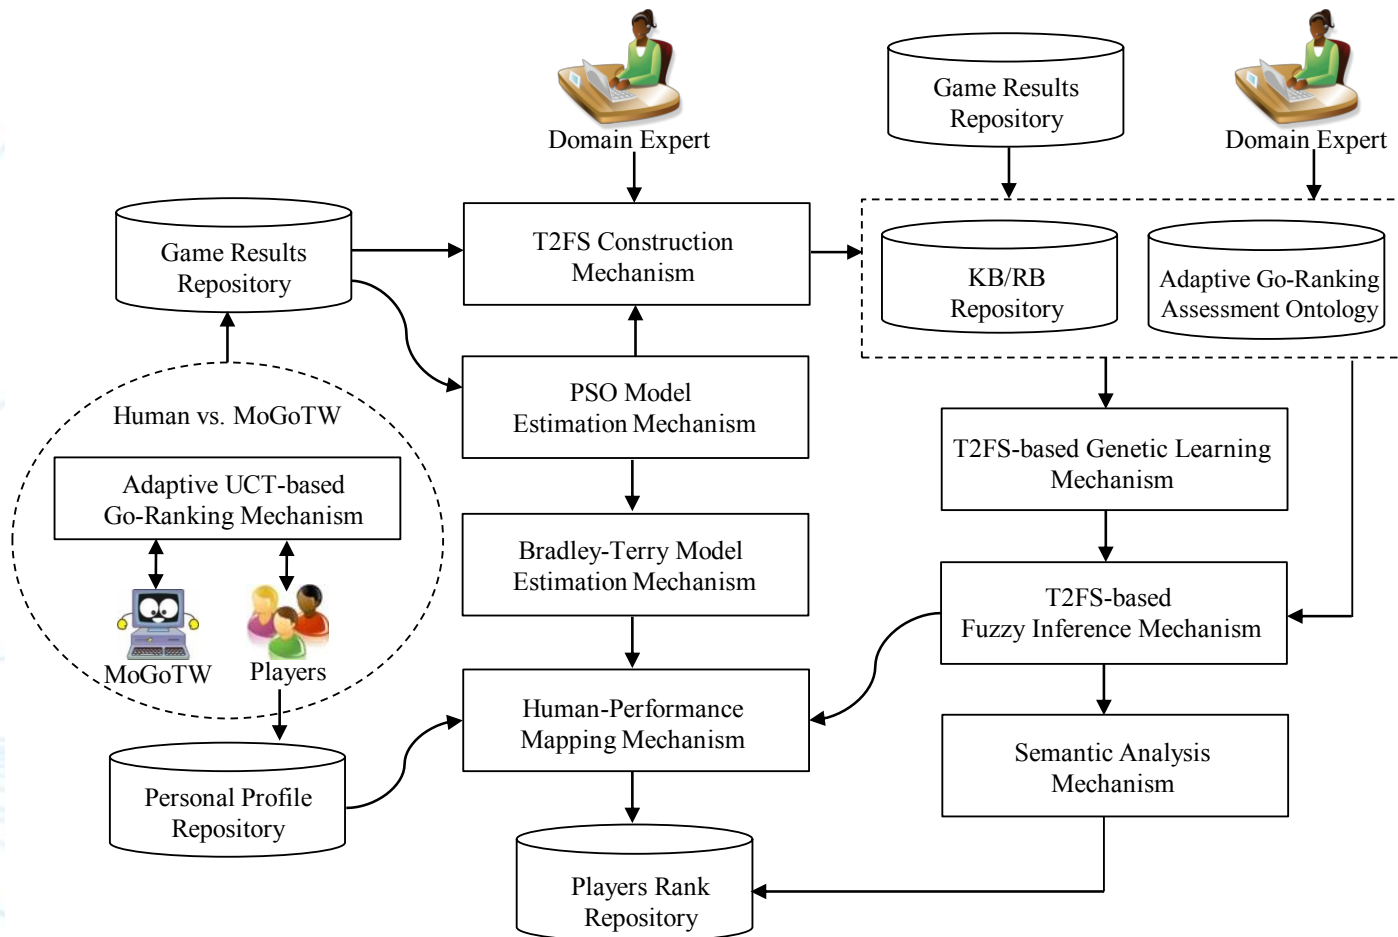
Domain Expert

Game Results Repository

Domain Expert

Game Results Repository

T2FS Construction Mechanism

KB/RB Repository

Adaptive Go-Ranking Assessment Ontology

PSO Model Estimation Mechanism

Human vs. MoGoTW

Adaptive UCT-based Go-Ranking Mechanism

T2FS-based Genetic Learning Mechanism

Bradley-Terry Model Estimation Mechanism

T2FS-based Fuzzy Inference Mechanism

MoGoTW

Players

Human-Performance Mapping Mechanism

Semantic Analysis Mechanism

Personal Profile Repository

Players Rank Repository